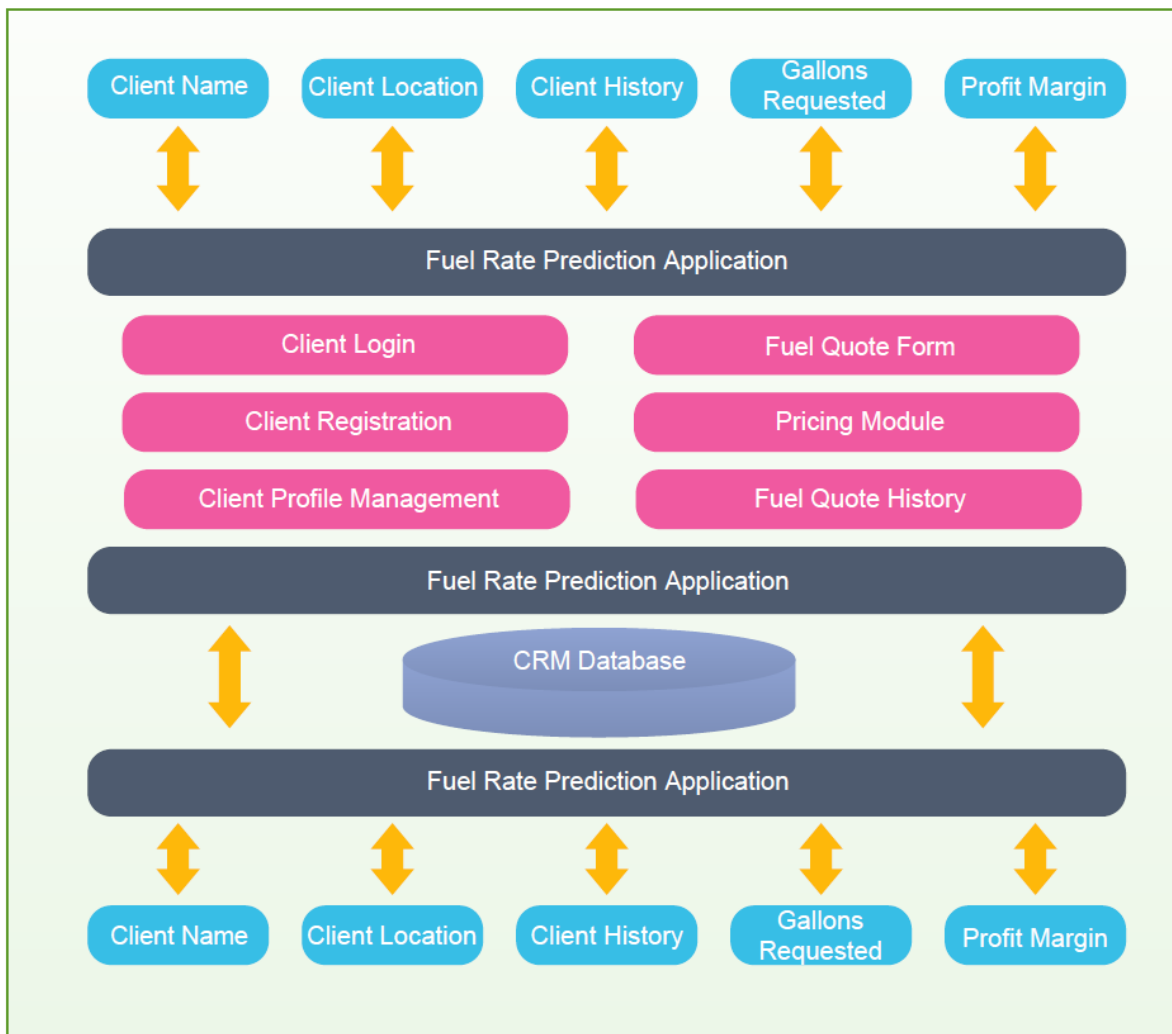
Client Name
Client Location
Client History
Gallons Requested
Profit Margin

Fuel Rate Prediction Application

Client Login
Fuel Quote Form
Client Registration
Pricing Module
Client Profile Management
Fuel Quote History

Fuel Rate Prediction Application

CRM Database

Fuel Rate Prediction Application

Client Name
Client Location
Client History
Gallons Requested
Profit Margin